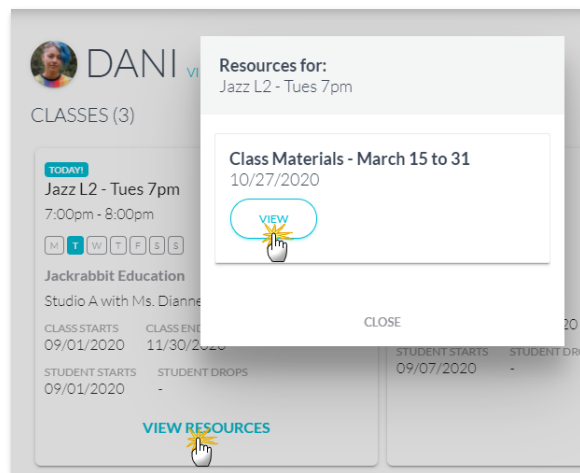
DANI VI

CLASSES (3)

TODAY!

Jazz L2 - Tues 7pm

7:00pm - 8:00pm

M T W T F S S

Jackrabbit Education

Studio A with Ms. Dianne

CLASS STARTS 09/01/2020

CLASS END 11/30/2020

STUDENT STARTS 09/01/2020

STUDENT DROPS -

VIEW RESOURCES

Resources for:
Jazz L2 - Tues 7pm

Class Materials - March 15 to 31
10/27/2020

VIEW

CLOSE

20

STUDENT STARTS 09/07/2020

STUDENT DRO -